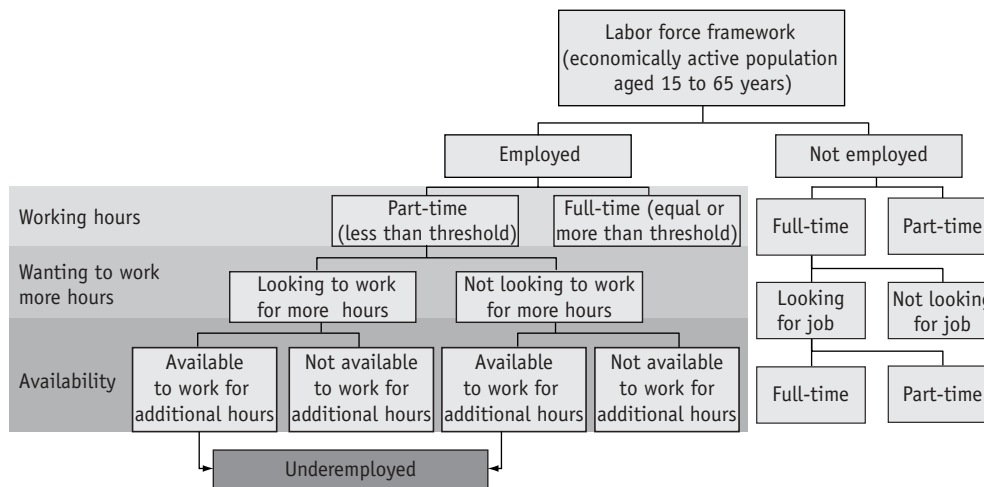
Labor force framework (economically active population aged 15 to 65 years)

Employed

Not employed

Working hours

Part-time (less than threshold)

Full-time (equal or more than threshold)

Full-time

Part-time

Wanting to work more hours

Looking to work for more hours

Not looking to work for more hours

Looking for job

Not looking for job

Availability

Available to work for additional hours

Not available to work for additional hours

Available to work for additional hours

Not available to work for additional hours

Full-time

Part-time

Underemployed